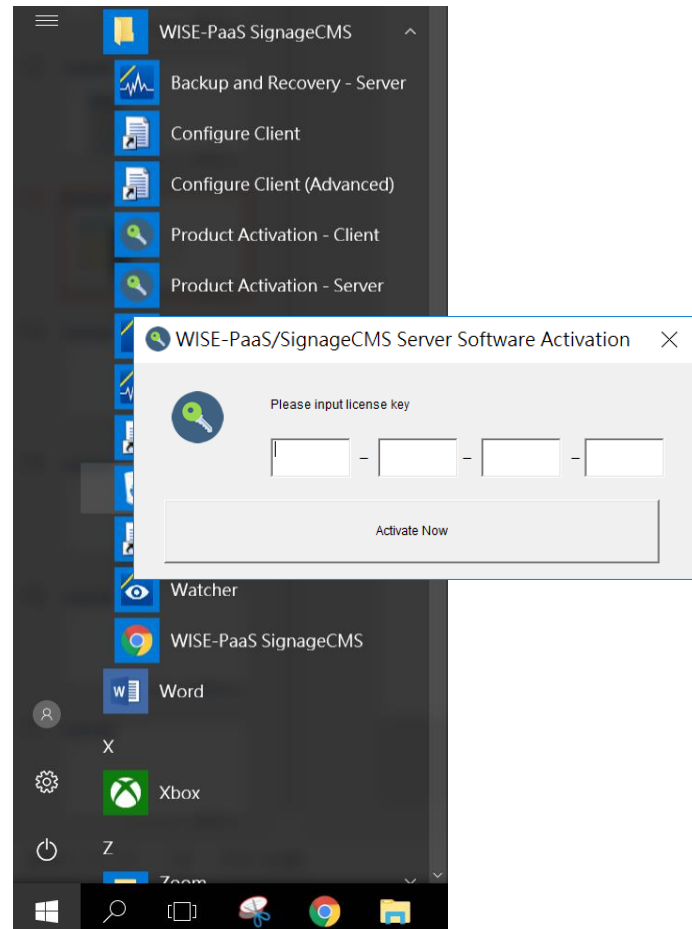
WISE-PaaS SignageCMS

Backup and Recovery - Server

Configure Client

Configure Client (Advanced)

Product Activation - Client

Product Activation - Server

WISE-PaaS/SignageCMS Server Software Activation

Please input license key

- - -

Activate Now

Watcher

WISE-PaaS SignageCMS

Word

X

Xbox

Z

Zoom